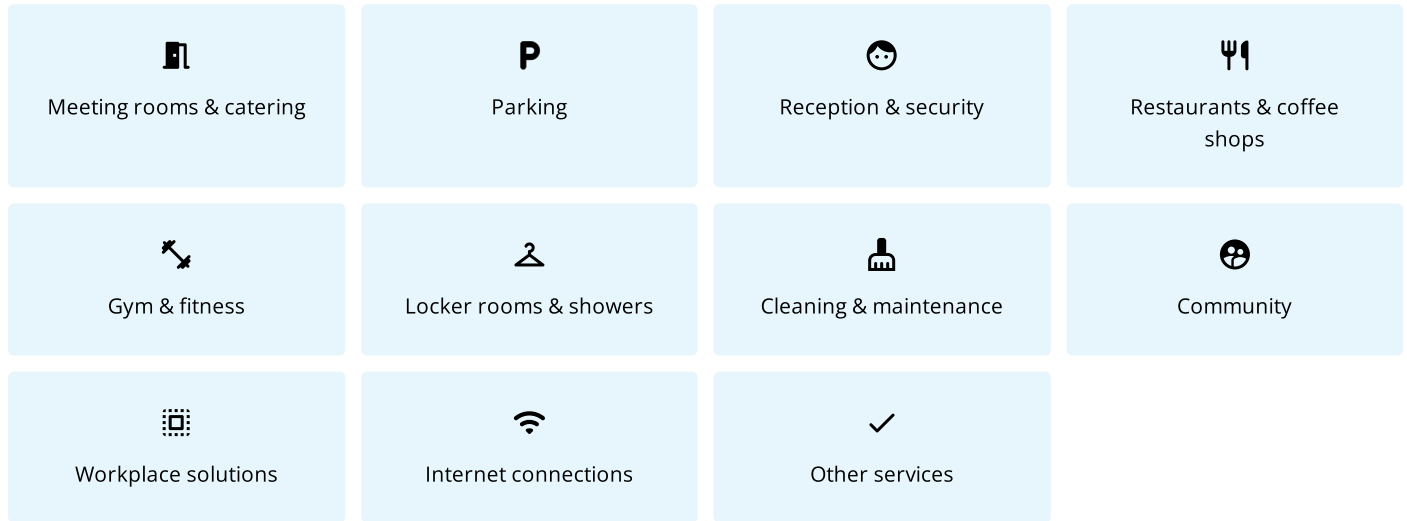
Meeting rooms & catering

P

Parking

Reception & security

Restaurants & coffee shops

Gym & fitness

Locker rooms & showers

Cleaning & maintenance

Community

Workplace solutions

Internet connections

Other services